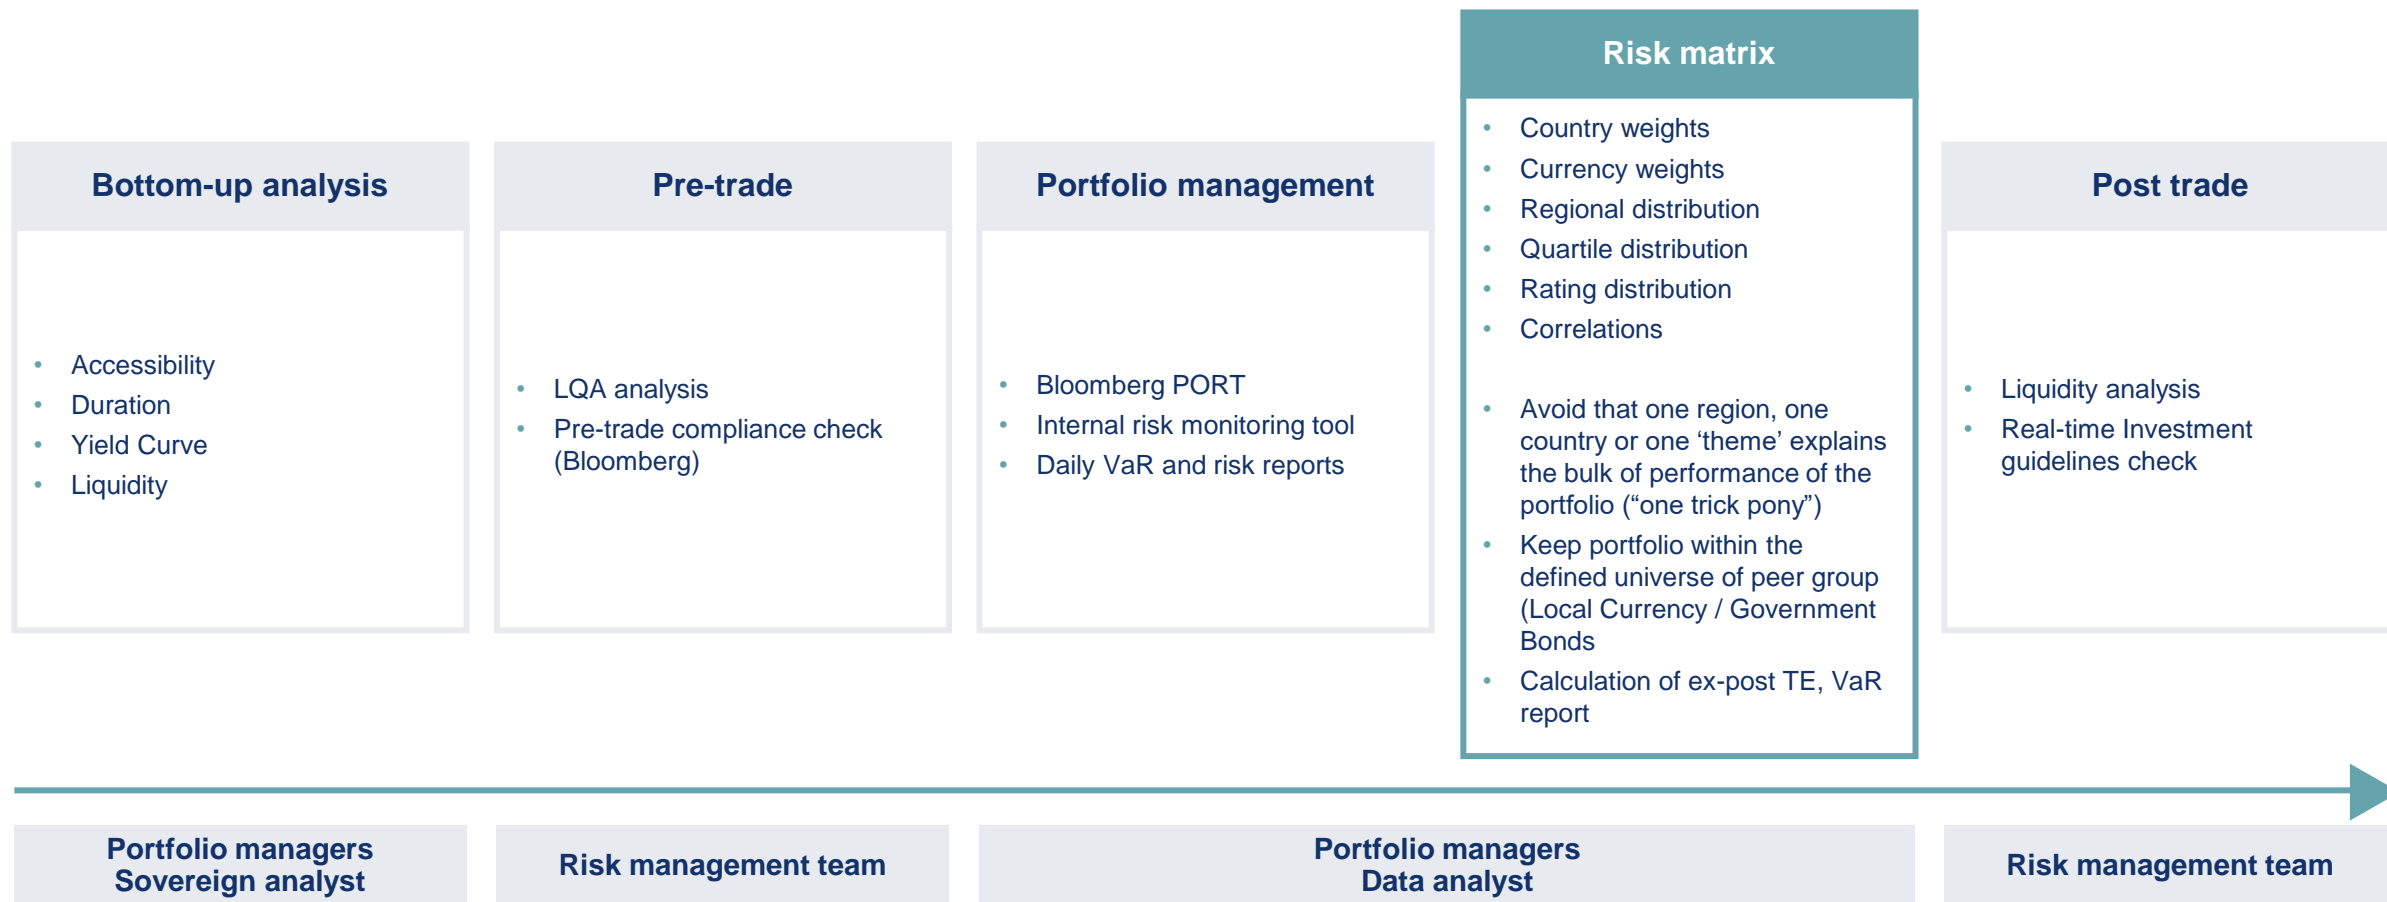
Bottom-up analysis

- Accessibility
- Duration
- Yield Curve
- Liquidity

Pre-trade

- LQA analysis
- Pre-trade compliance check (Bloomberg)

Portfolio management

- Bloomberg PORT
- Internal risk monitoring tool
- Daily VaR and risk reports

Risk matrix

- Country weights
- Currency weights
- Regional distribution
- Quartile distribution
- Rating distribution
- Correlations

- Avoid that one region, one country or one ‘theme’ explains the bulk of performance of the portfolio (“one trick pony”)
- Keep portfolio within the defined universe of peer group (Local Currency / Government Bonds
- Calculation of ex-post TE, VaR report

Post trade

- Liquidity analysis
- Real-time Investment guidelines check

Portfolio managers
Sovereign analyst

Risk management team

Portfolio managers
Data analyst

Risk management team